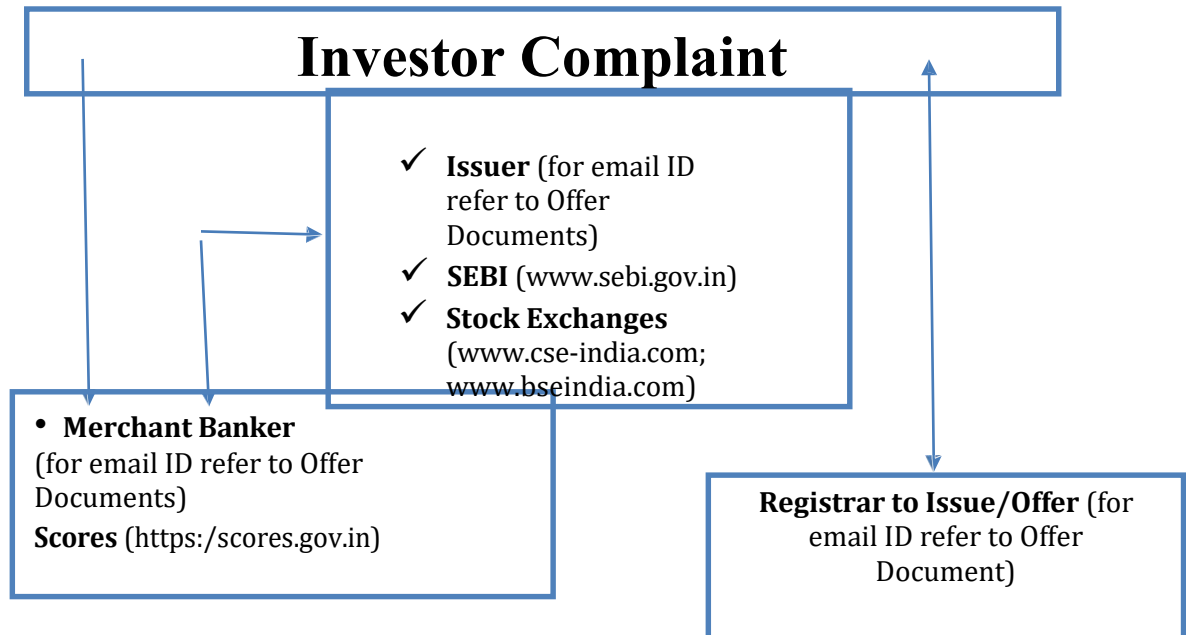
Investor Complaint

✓ **Issuer** (for email ID refer to Offer Documents)
✓ **SEBI** (www.sebi.gov.in)
✓ **Stock Exchanges** (www.cse-india.com; www.bseindia.com)

• **Merchant Banker** (for email ID refer to Offer Documents)
**Scores** (https:/scores.gov.in)

**Registrar to Issue/Offer** (for email ID refer to Offer Document)